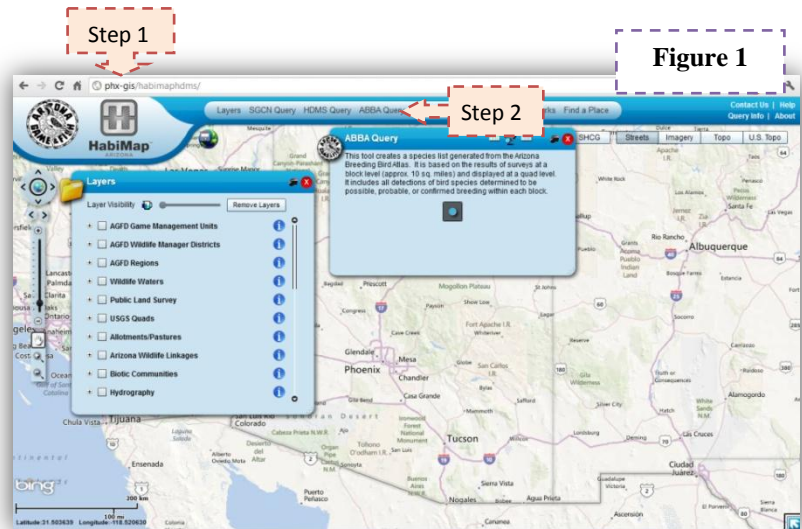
Step 1

Figure 1

phx-gis/habimaphdms/

Layers SGCN Query HDMS Query ABBA Query

Step 2

rks Find a Place

Contact Us | Help
Query Info | About

HabiMap ARIZONA

ABBA Query

This tool creates a species list generated from the Arizona Breeding Bird Atlas. It is based on the results of surveys at a block level (approx. 10 sq. miles) and displayed at a quad level. It includes all detections of bird species determined to be possible, probable, or confirmed breeding within each block.

SHCG Streets Imagery Topo U.S. Topo

Layers

Layer Visibility

Remove Layers

AGFD Game Management Units
AGFD Wildlife Manager Districts
AGFD Regions
Wildlife Waters
Public Land Survey
USGS Quads
Allotments/Pastures
Arizona Wildlife Linkages
Biotic Communities
Hydrography

Albuquerque
Rio Rancho
Santa Fe
Gallup
Prescott
Glendale
Mesa
Phoenix
Chandler
Casa Grande
Tucson
Tijuana
Chula Vista
Ensenada
Nogales
Sierra Vista
Agua Prieta
Las Cruces
Ciudad Juárez
Alamogordo
Socorro
Deming
Lordsburg
Silver City
Safford
Globe
Mexicali
Colorado
Sonoran Desert
Payson
Show Low
Holbrook
Winslow
Flagstaff

bing

200 km
100 mi

Latitude:31.503639 Longitude:-118.520630